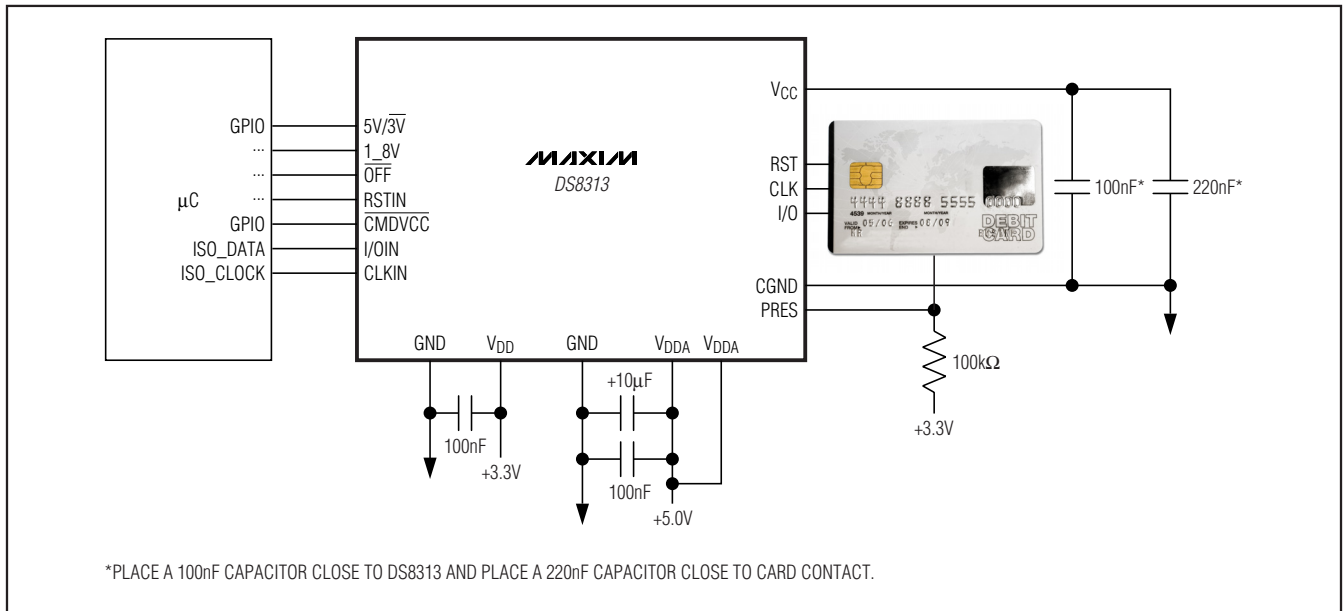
µC

GPIO
...
...
...
GPIO
ISO_DATA
ISO_CLOCK

$5V/\overline{3V}$
1_8V
$\overline{OFF}$
$\overline{RSTIN}$
$\overline{CMDVCC}$
I/OIN
CLKIN

MAXIM
DS8313

$V_{CC}$
RST
CLK
I/O
CGND
PRES

GND
$V_{DD}$
GND
$V_{DDA}$
$V_{DDA}$

4444 8888 5555 0000
4539
VALID FROM 05/06
EXPIRES END 08/09
DEBIT CARD

100nF*
220nF*

100nF
+3.3V

+10µF
100nF
+5.0V

100kΩ
+3.3V

*PLACE A 100nF CAPACITOR CLOSE TO DS8313 AND PLACE A 220nF CAPACITOR CLOSE TO CARD CONTACT.